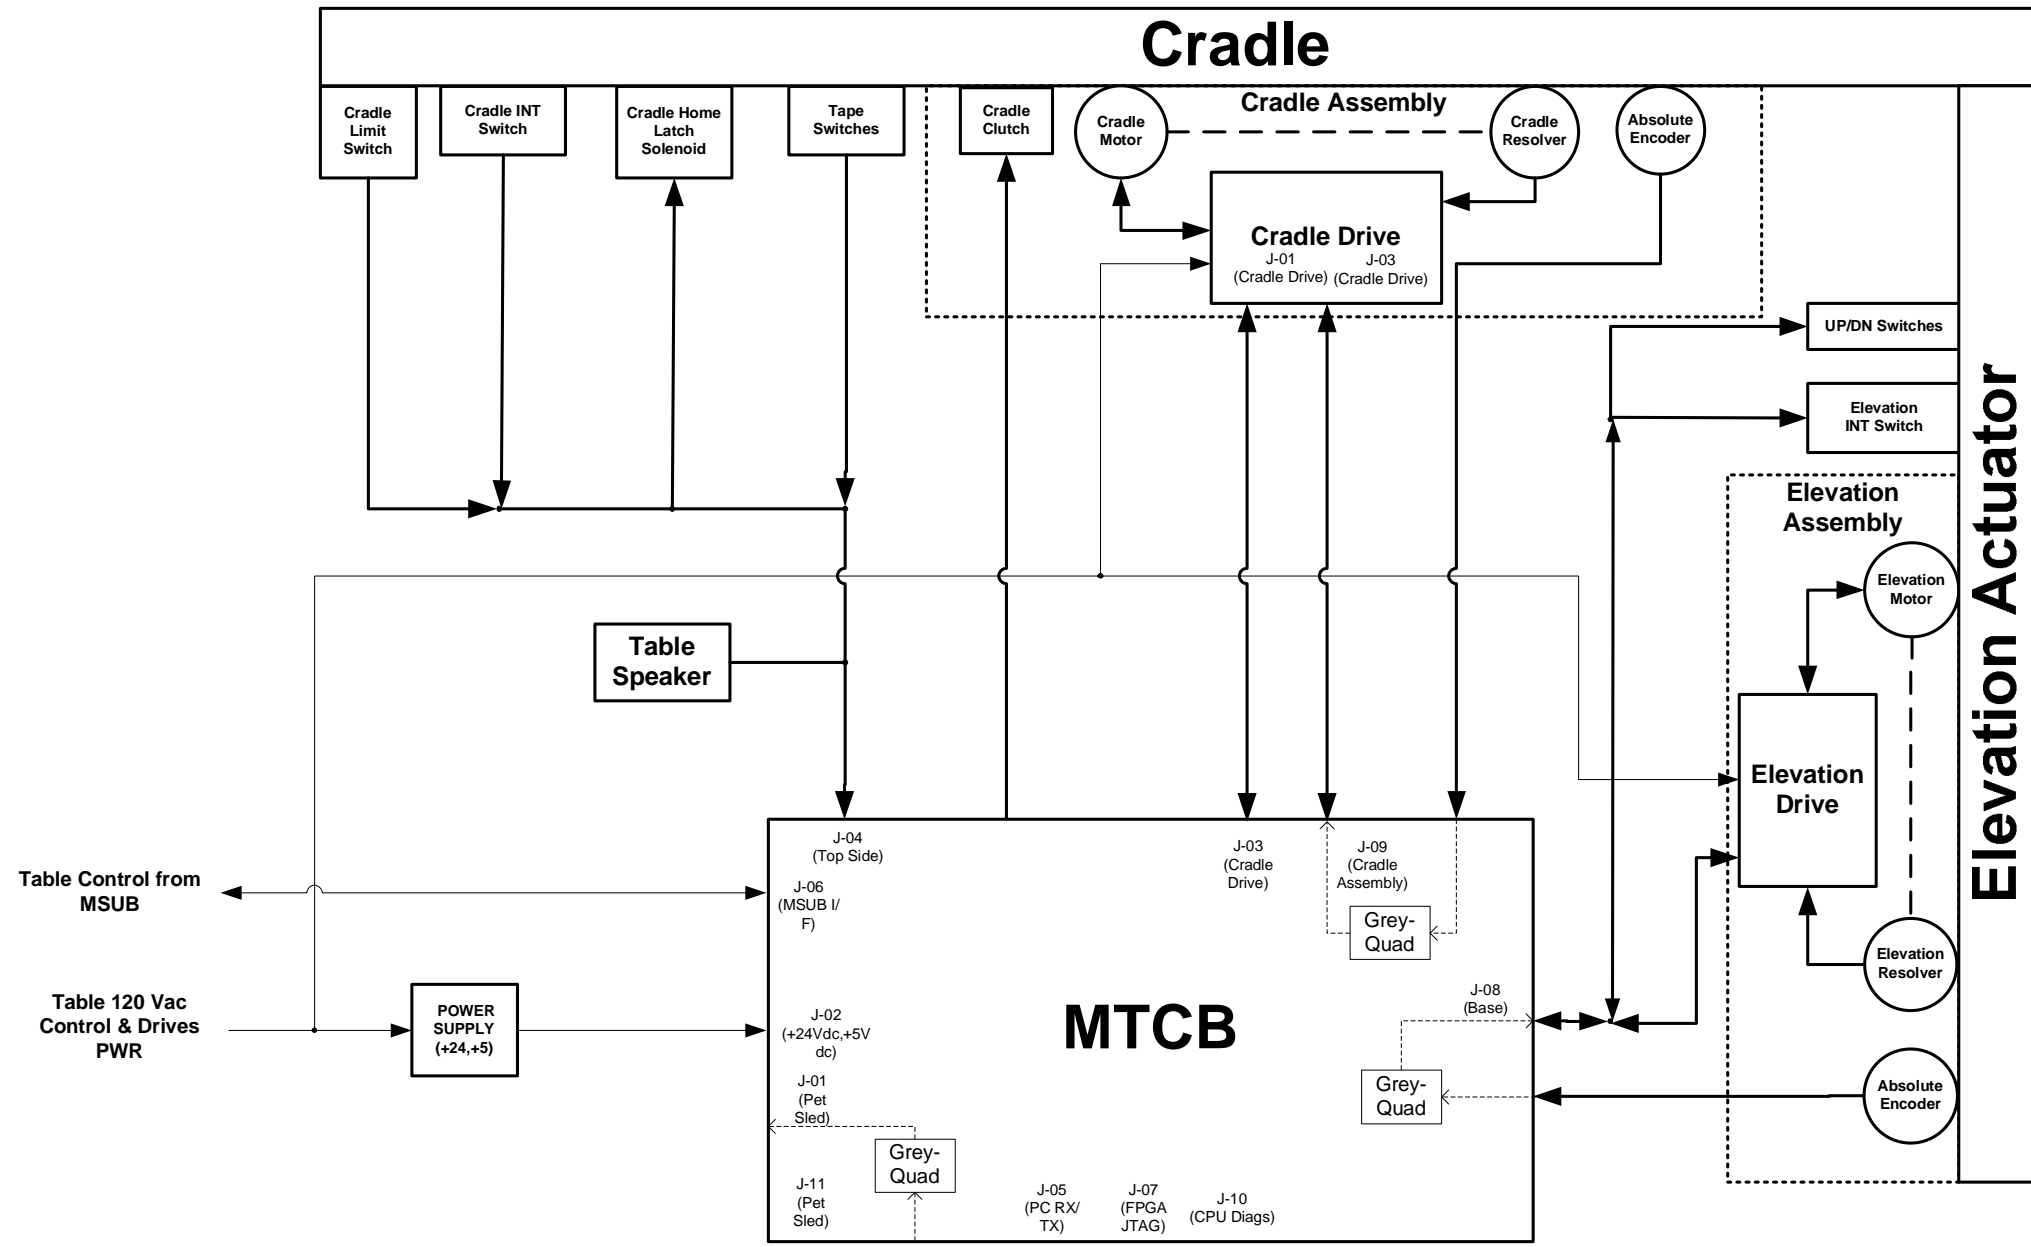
Cradle

Cradle Limit Switch

Cradle INT Switch

Cradle Home Latch Solenoid

Tape Switches

Cradle Clutch

Cradle Assembly

Cradle Motor

Cradle Resolver

Absolute Encoder

Cradle Drive
J-01 (Cradle Drive) J-03 (Cradle Drive)

UP/DN Switches

Elevation INT Switch

Elevation Assembly

Elevation Motor

Elevation Drive

Elevation Resolver

Absolute Encoder

Elevation Actuator

Table Speaker

Table Control from MSUB

Table 120 Vac Control & Drives PWR

POWER SUPPLY (+24,+5)

MTCB

J-04 (Top Side)

J-06 (MSUB I/F)

J-02 (+24Vdc,+5V dc)

J-01 (Pet Sled)

J-11 (Pet Sled)

Grey-Quad

J-05 (PC RX/TX)

J-07 (FPGA JTAG)

J-10 (CPU Diags)

J-03 (Cradle Drive)

J-09 (Cradle Assembly)

Grey-Quad

J-08 (Base)

Grey-Quad